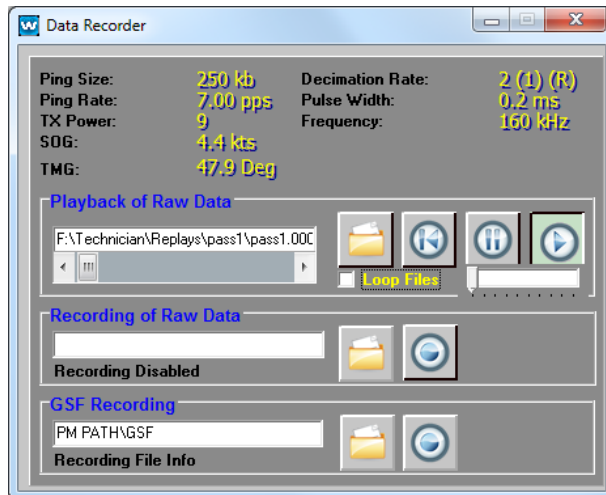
Data Recorder

Ping Size: 250 kb
Ping Rate: 7.00 pps
TX Power: 9
SOG: 4.4 kts
TMG: 47.9 Deg

Decimation Rate: 2 (1) (R)
Pulse Width: 0.2 ms
Frequency: 160 kHz

Playback of Raw Data

F:\Technician\Replays\pass1\pass1.00C

Loop Files

Recording of Raw Data

Recording Disabled

GSF Recording

PM PATH\GSF

Recording File Info